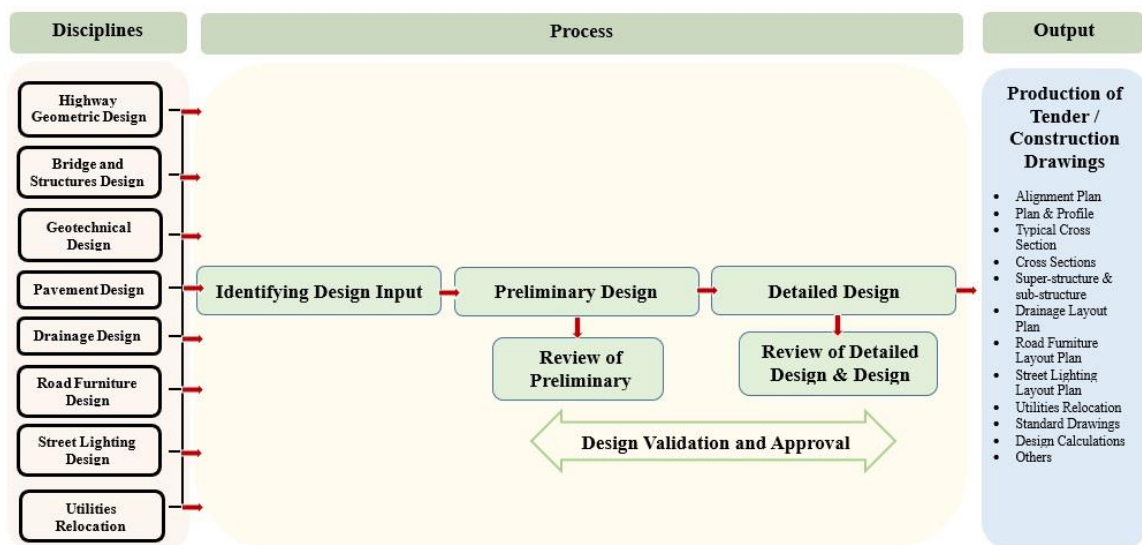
Disciplines

Process

Output

Highway Geometric Design

Bridge and Structures Design

Geotechnical Design

Pavement Design

Drainage Design

Road Furniture Design

Street Lighting Design

Utilities Relocation

Identifying Design Input

Preliminary Design

Detailed Design

Review of Preliminary

Review of Detailed Design & Design

Design Validation and Approval

Production of Tender / Construction Drawings

- Alignment Plan
- Plan & Profile
- Typical Cross Section
- Cross Sections
- Super-structure & sub-structure
- Drainage Layout Plan
- Road Furniture Layout Plan
- Street Lighting Layout Plan
- Utilities Relocation
- Standard Drawings
- Design Calculations
- Others